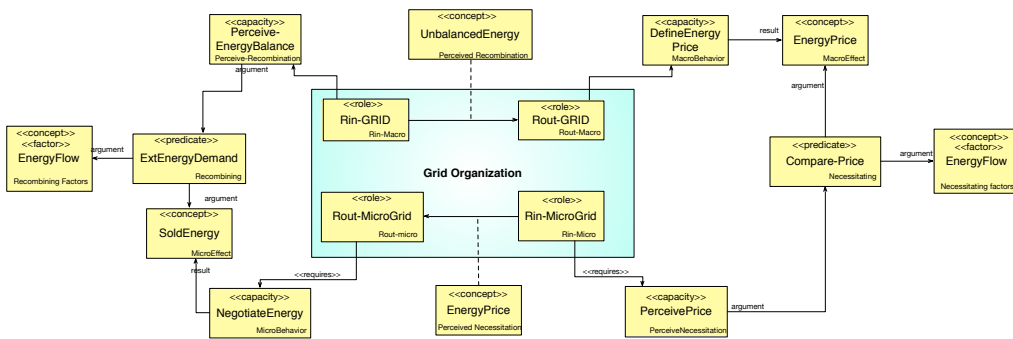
<<capacity>>
Perceive-EnergyBalance
Perceive-Recombination

<<concept>>
UnbalancedEnergy
Perceived Recombination

<<capacity>>
DefineEnergy Price
MacroBehavior

result

<<concept>>
EnergyPrice
MacroEffect

argument

<<concept>>
<<factor>>
EnergyFlow
Recombining Factors

argument

<<predicate>>
ExtEnergyDemand
Recombining

<<role>>
Rin-GRID
Rin-Macro

<<role>>
Rout-GRID
Rout-Macro

argument

Grid Organization

<<predicate>>
Compare-Price
Necessitating

argument

<<concept>>
<<factor>>
EnergyFlow
Necessitating factors

argument

<<concept>>
SoldEnergy
MicroEffect

<<role>>
Rout-MicroGrid
Rout-micro

<<role>>
Rin-MicroGrid
Rin-Micro

result

<<requires>>

<<requires>>

<<capacity>>
NegotiateEnergy
MicroBehavior

<<concept>>
EnergyPrice
Perceived Necessitation

<<capacity>>
PerceivePrice
PerceiveNecessitation

argument